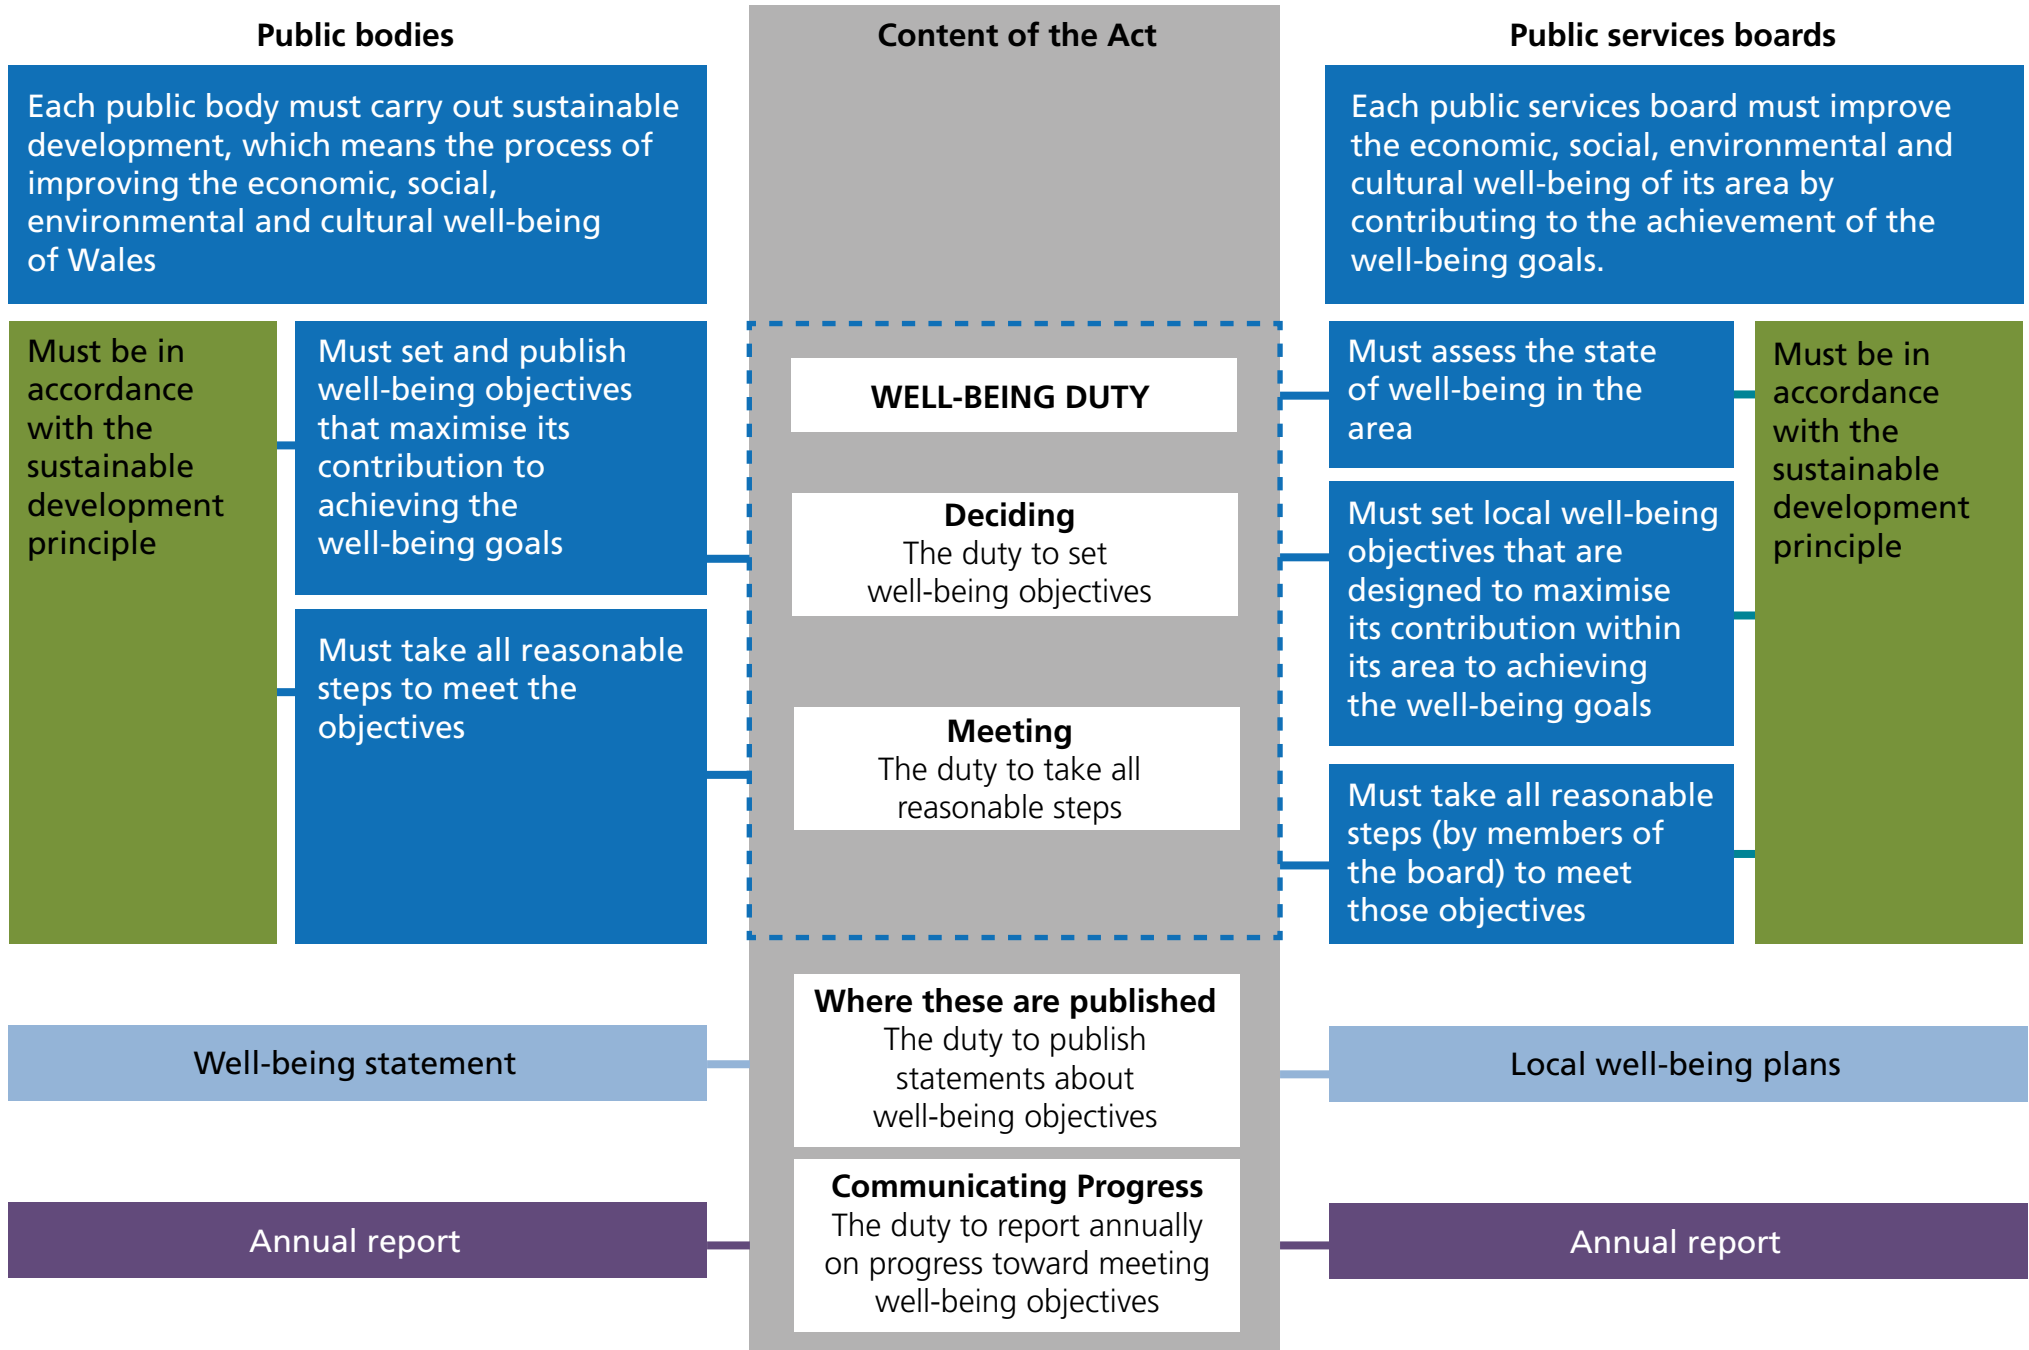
Public bodies

Each public body must carry out sustainable development, which means the process of improving the economic, social, environmental and cultural well-being of Wales

Must be in accordance with the sustainable development principle

Must set and publish well-being objectives that maximise its contribution to achieving the well-being goals

Must take all reasonable steps to meet the objectives

Well-being statement

Annual report

Content of the Act

WELL-BEING DUTY

Deciding
The duty to set well-being objectives

Meeting
The duty to take all reasonable steps

Where these are published
The duty to publish statements about well-being objectives

Communicating Progress
The duty to report annually on progress toward meeting well-being objectives

Public services boards

Each public services board must improve the economic, social, environmental and cultural well-being of its area by contributing to the achievement of the well-being goals.

Must assess the state of well-being in the area

Must set local well-being objectives that are designed to maximise its contribution within its area to achieving the well-being goals

Must take all reasonable steps (by members of the board) to meet those objectives

Must be in accordance with the sustainable development principle

Local well-being plans

Annual report